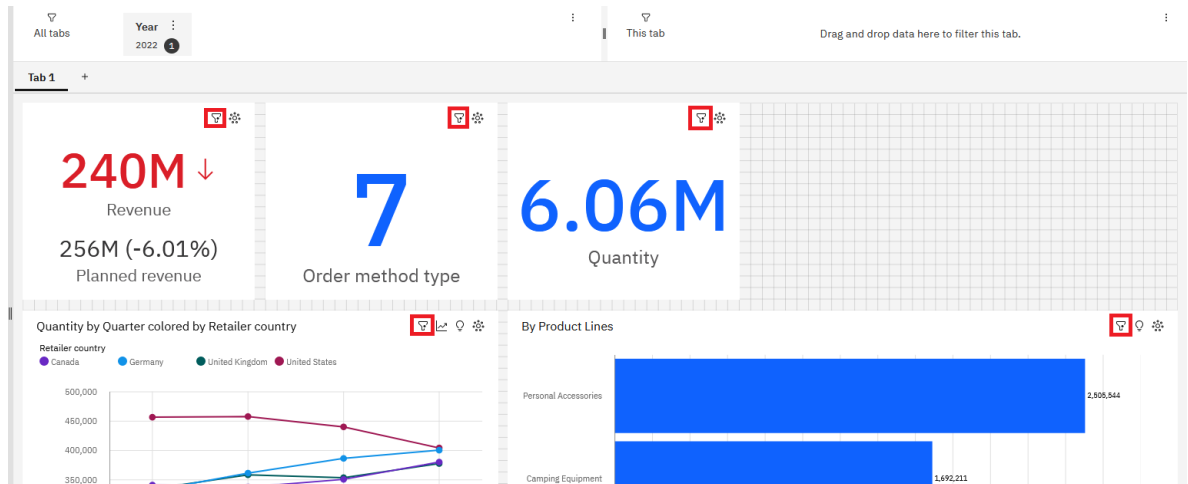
All tabs

Year
2022 1

This tab

Drag and drop data here to filter this tab.

Tab 1 +

240M ↓
Revenue
256M (-6.01%)
Planned revenue

7
Order method type

6.06M
Quantity

Quantity by Quarter colored by Retailer country

Retailer country
Canada Germany United Kingdom United States

500,000
450,000
400,000
350,000

By Product Lines

Personal Accessories 2,505,544
Camping Equipment 1,692,211